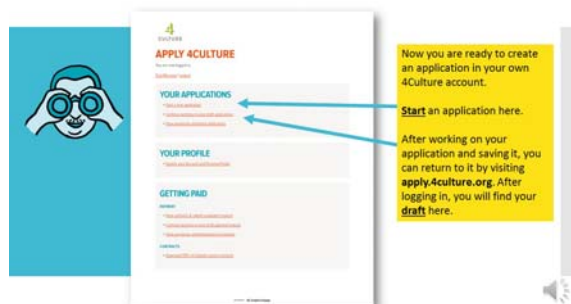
4
CULTURE

APPLY 4CULTURE

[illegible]

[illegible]

YOUR APPLICATIONS

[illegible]

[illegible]

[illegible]

YOUR PROFILE

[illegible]

GETTING PAID

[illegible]

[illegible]

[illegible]

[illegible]

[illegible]

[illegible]

Now you are ready to create an application in your own 4Culture account.

Start an application here.

After working on your application and saving it, you can return to it by visiting apply.4culture.org. After logging in, you will find your draft here.